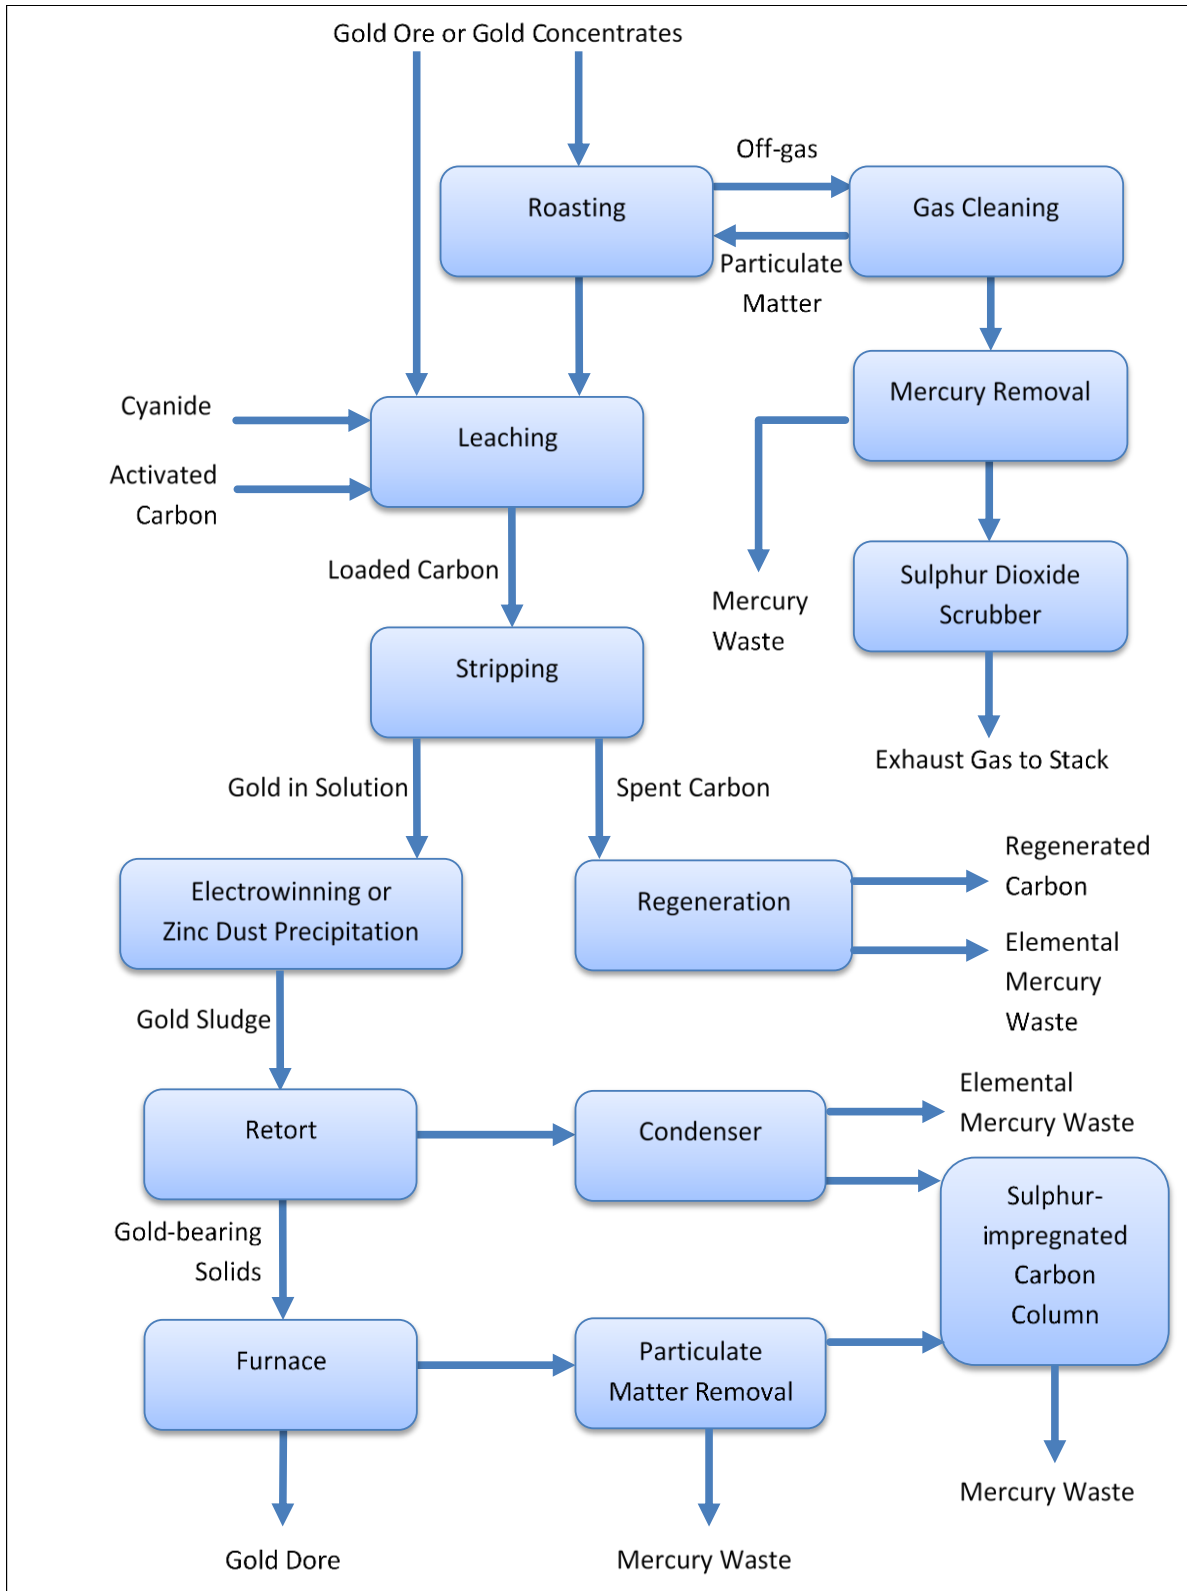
Gold Ore or Gold Concentrates

Roasting

Off-gas

Gas Cleaning

Particulate Matter

Mercury Removal

Cyanide

Activated Carbon

Leaching

Loaded Carbon

Mercury Waste

Sulphur Dioxide Scrubber

Stripping

Exhaust Gas to Stack

Gold in Solution

Spent Carbon

Electrowinning or Zinc Dust Precipitation

Regeneration

Regenerated Carbon

Elemental Mercury Waste

Gold Sludge

Retort

Condenser

Elemental Mercury Waste

Sulphur-impregnated Carbon Column

Gold-bearing Solids

Furnace

Particulate Matter Removal

Mercury Waste

Gold Dore

Mercury Waste